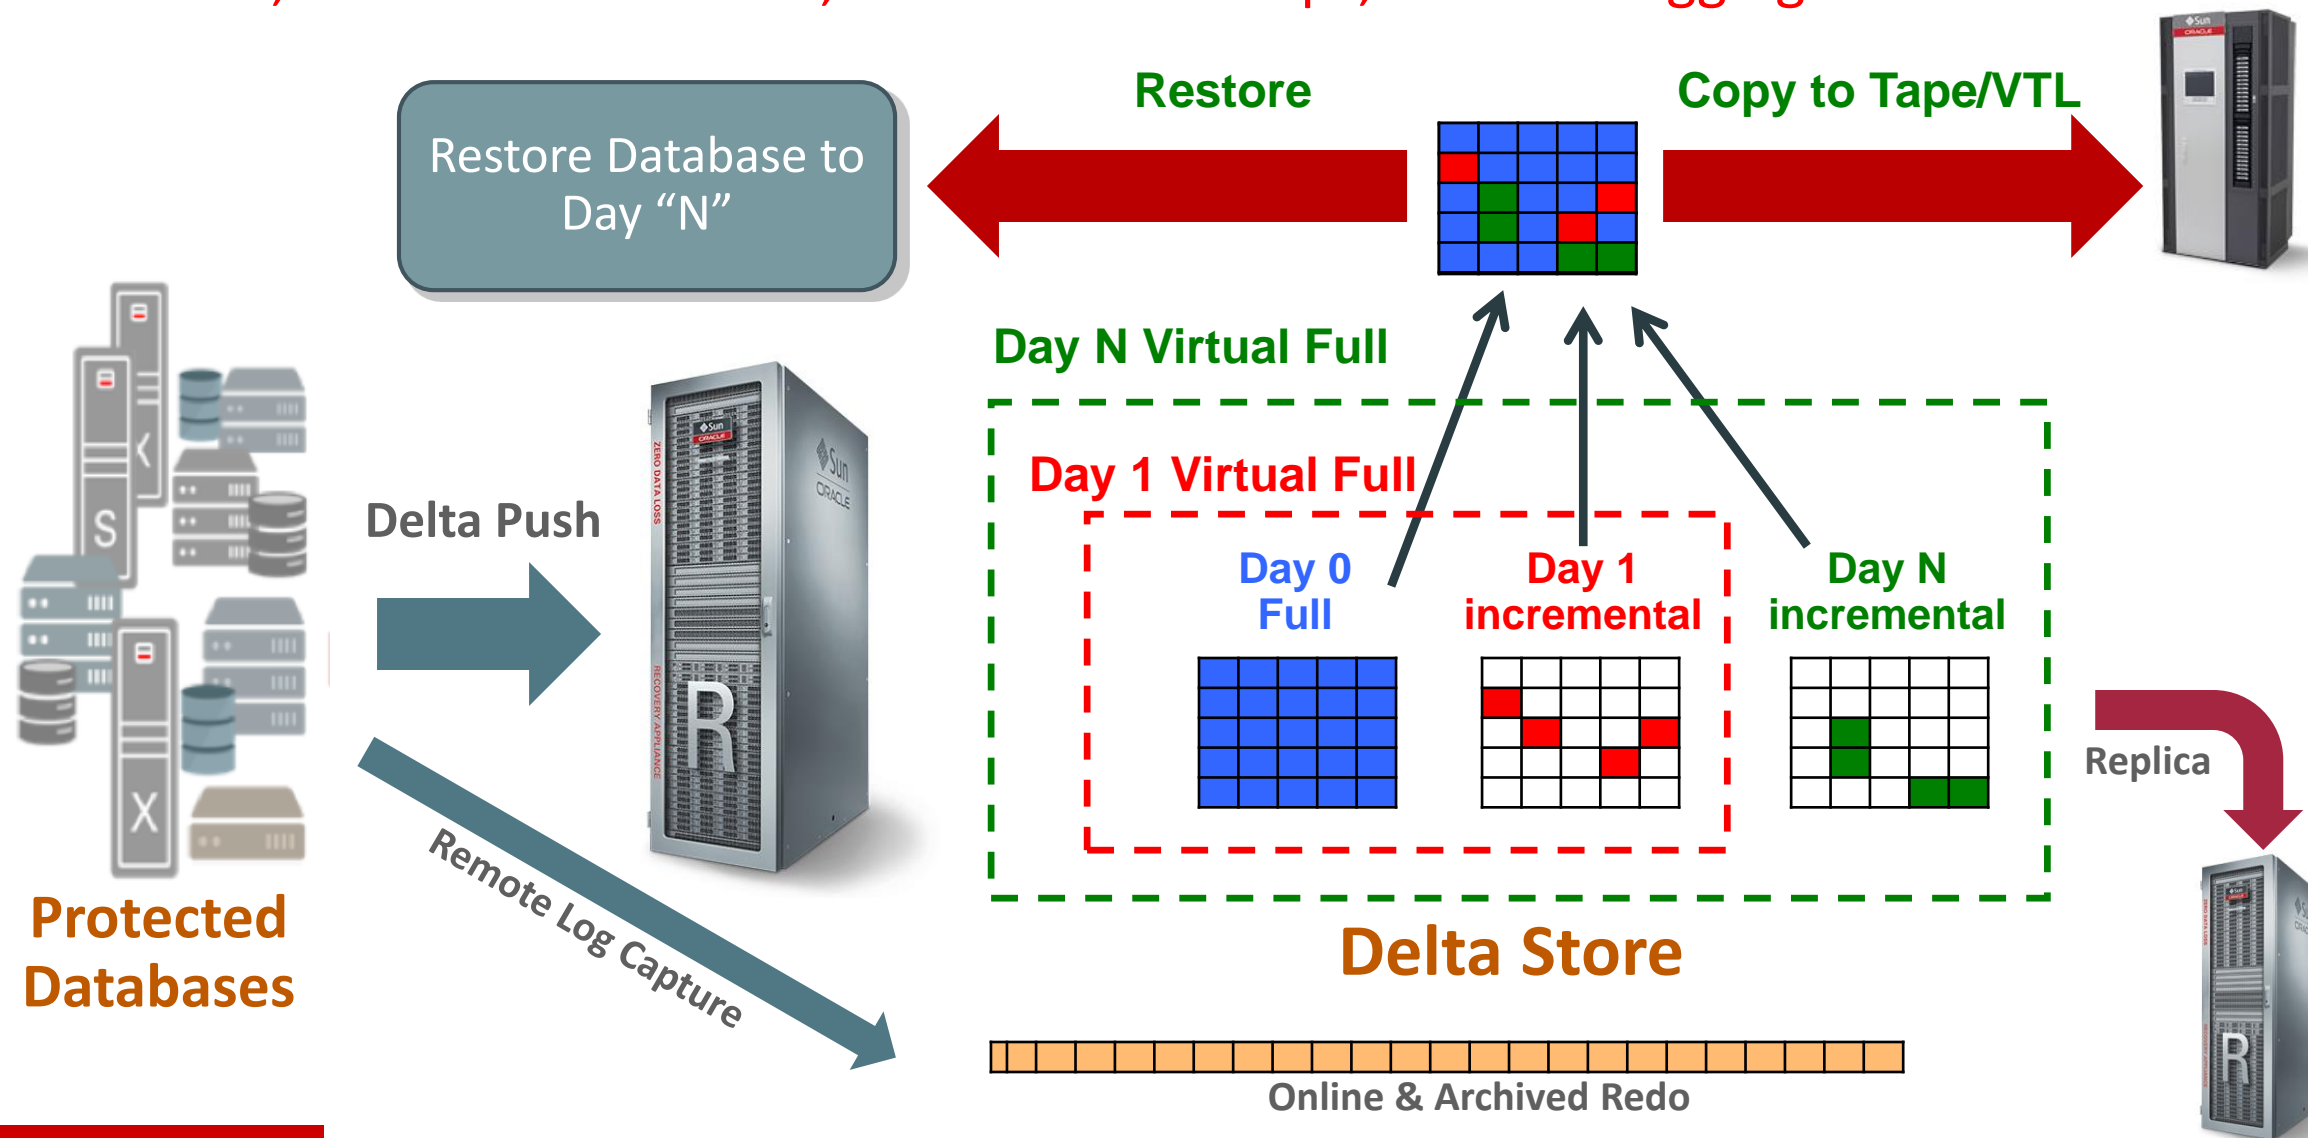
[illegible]

Restore Database to Day “N”

Restore

Copy to Tape/VTL

Day N Virtual Full

Day 1 Virtual Full

Day 0 Full

Day 1 incremental

Day N incremental

Delta Push

Replica

Protected Databases

Remote Log Capture

Delta Store

Online & Archived Redo